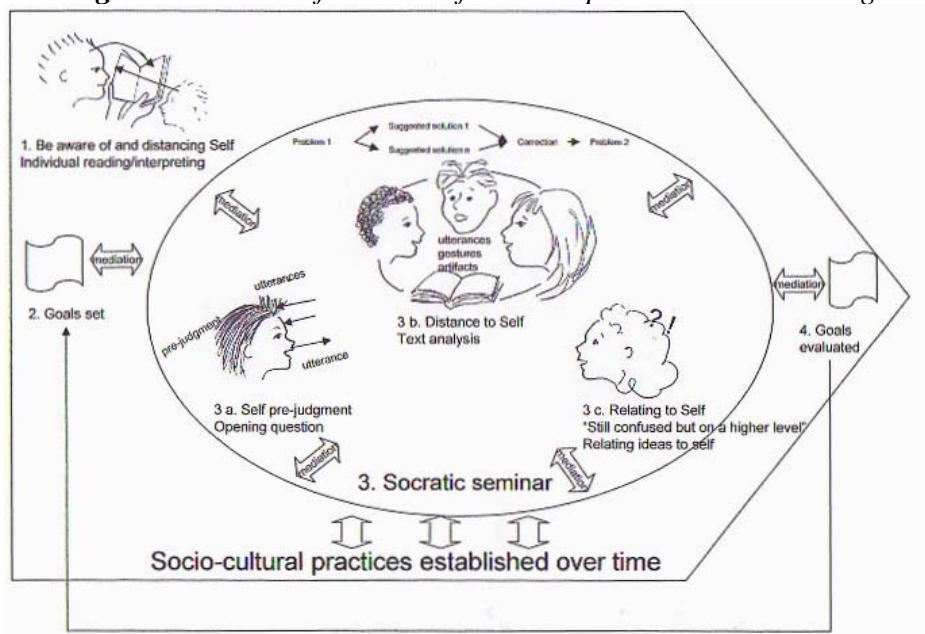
1. Be aware of and distancing Self
Individual reading/interpreting

Problem 1
Suggested solution 1
Suggested solution n
Correction
Problem 2

mediation

mediation

mediation

2. Goals set

utterances
gestures
artifacts

3 b. Distance to Self
Text analysis

utterances
pre-judgment
utterance

3 a. Self pre-judgment
Opening question

?!

3 c. Relating to Self
"Still confused but on a higher level"
Relating ideas to self

mediation

4. Goals evaluated

mediation

mediation

3. Socratic seminar

Socio-cultural practices established over time